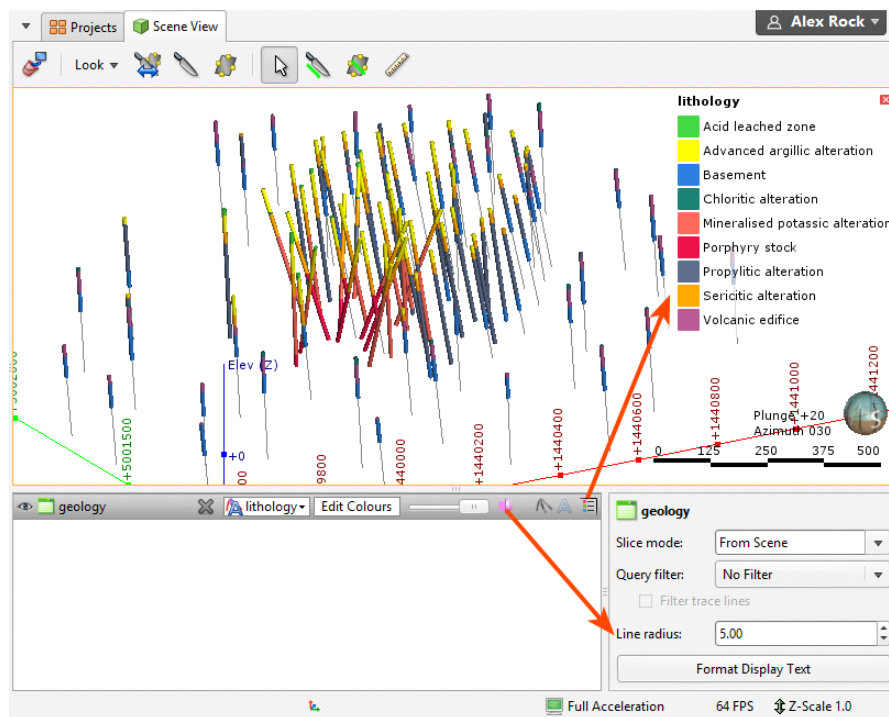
Projects Scene View

Alex Rock

Look

lithology

Acid leached zone
Advanced argillic alteration
Basement
Chloritic alteration
Mineralised potassic alteration
Porphyry stock
Propylitic alteration
Sericitic alteration
Volcanic edifice

Elev (Z)
+0
+5001500
9800
440000
+1440200
+1440400
+1440600
+1440800
+1441000
+1441200

Plunge +20
Azimuth 030

0 125 250 375 500

geology
lithology
Edit Colours

geology
Slice mode: From Scene
Query filter: No Filter
Filter trace lines
Line radius: 5.00
Format Display Text

Full Acceleration 64 FPS Z-Scale 1.0